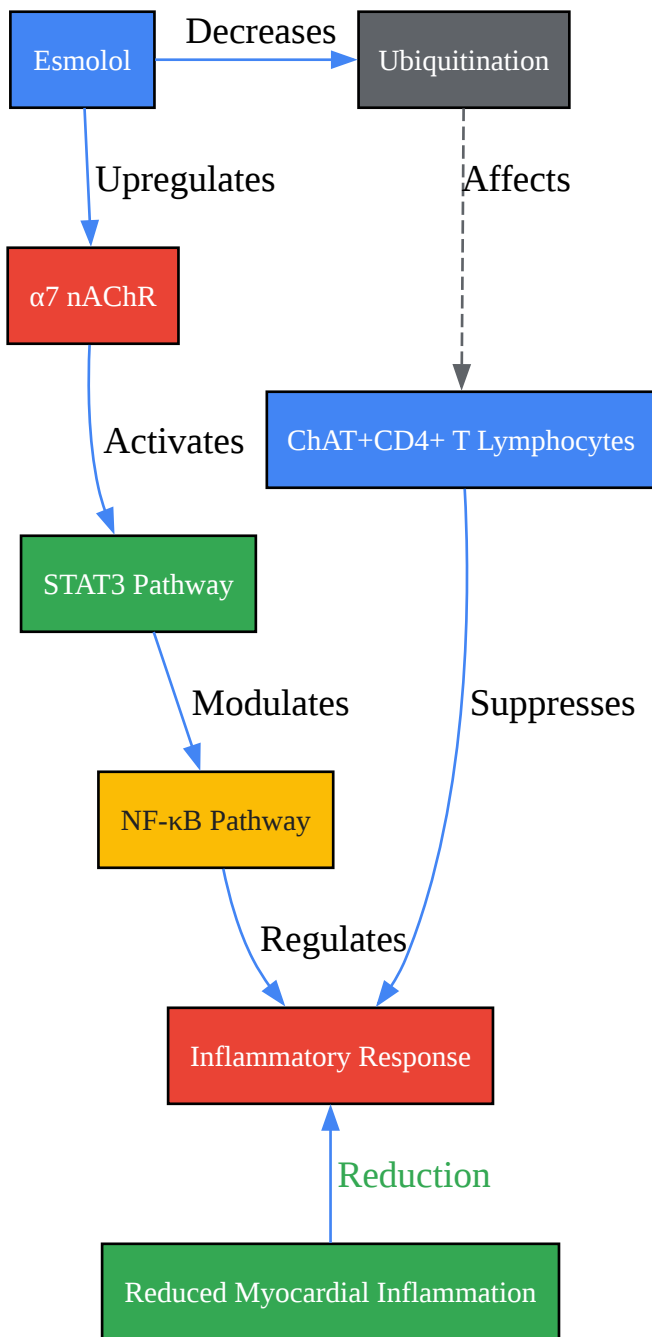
Esmolol

Decreases

Ubiquitination

Upregulates

Affects

α7 nAChR

Activates

ChAT+CD4+ T Lymphocytes

STAT3 Pathway

Modulates

Suppresses

NF-κB Pathway

Regulates

Inflammatory Response

Reduction

Reduced Myocardial Inflammation